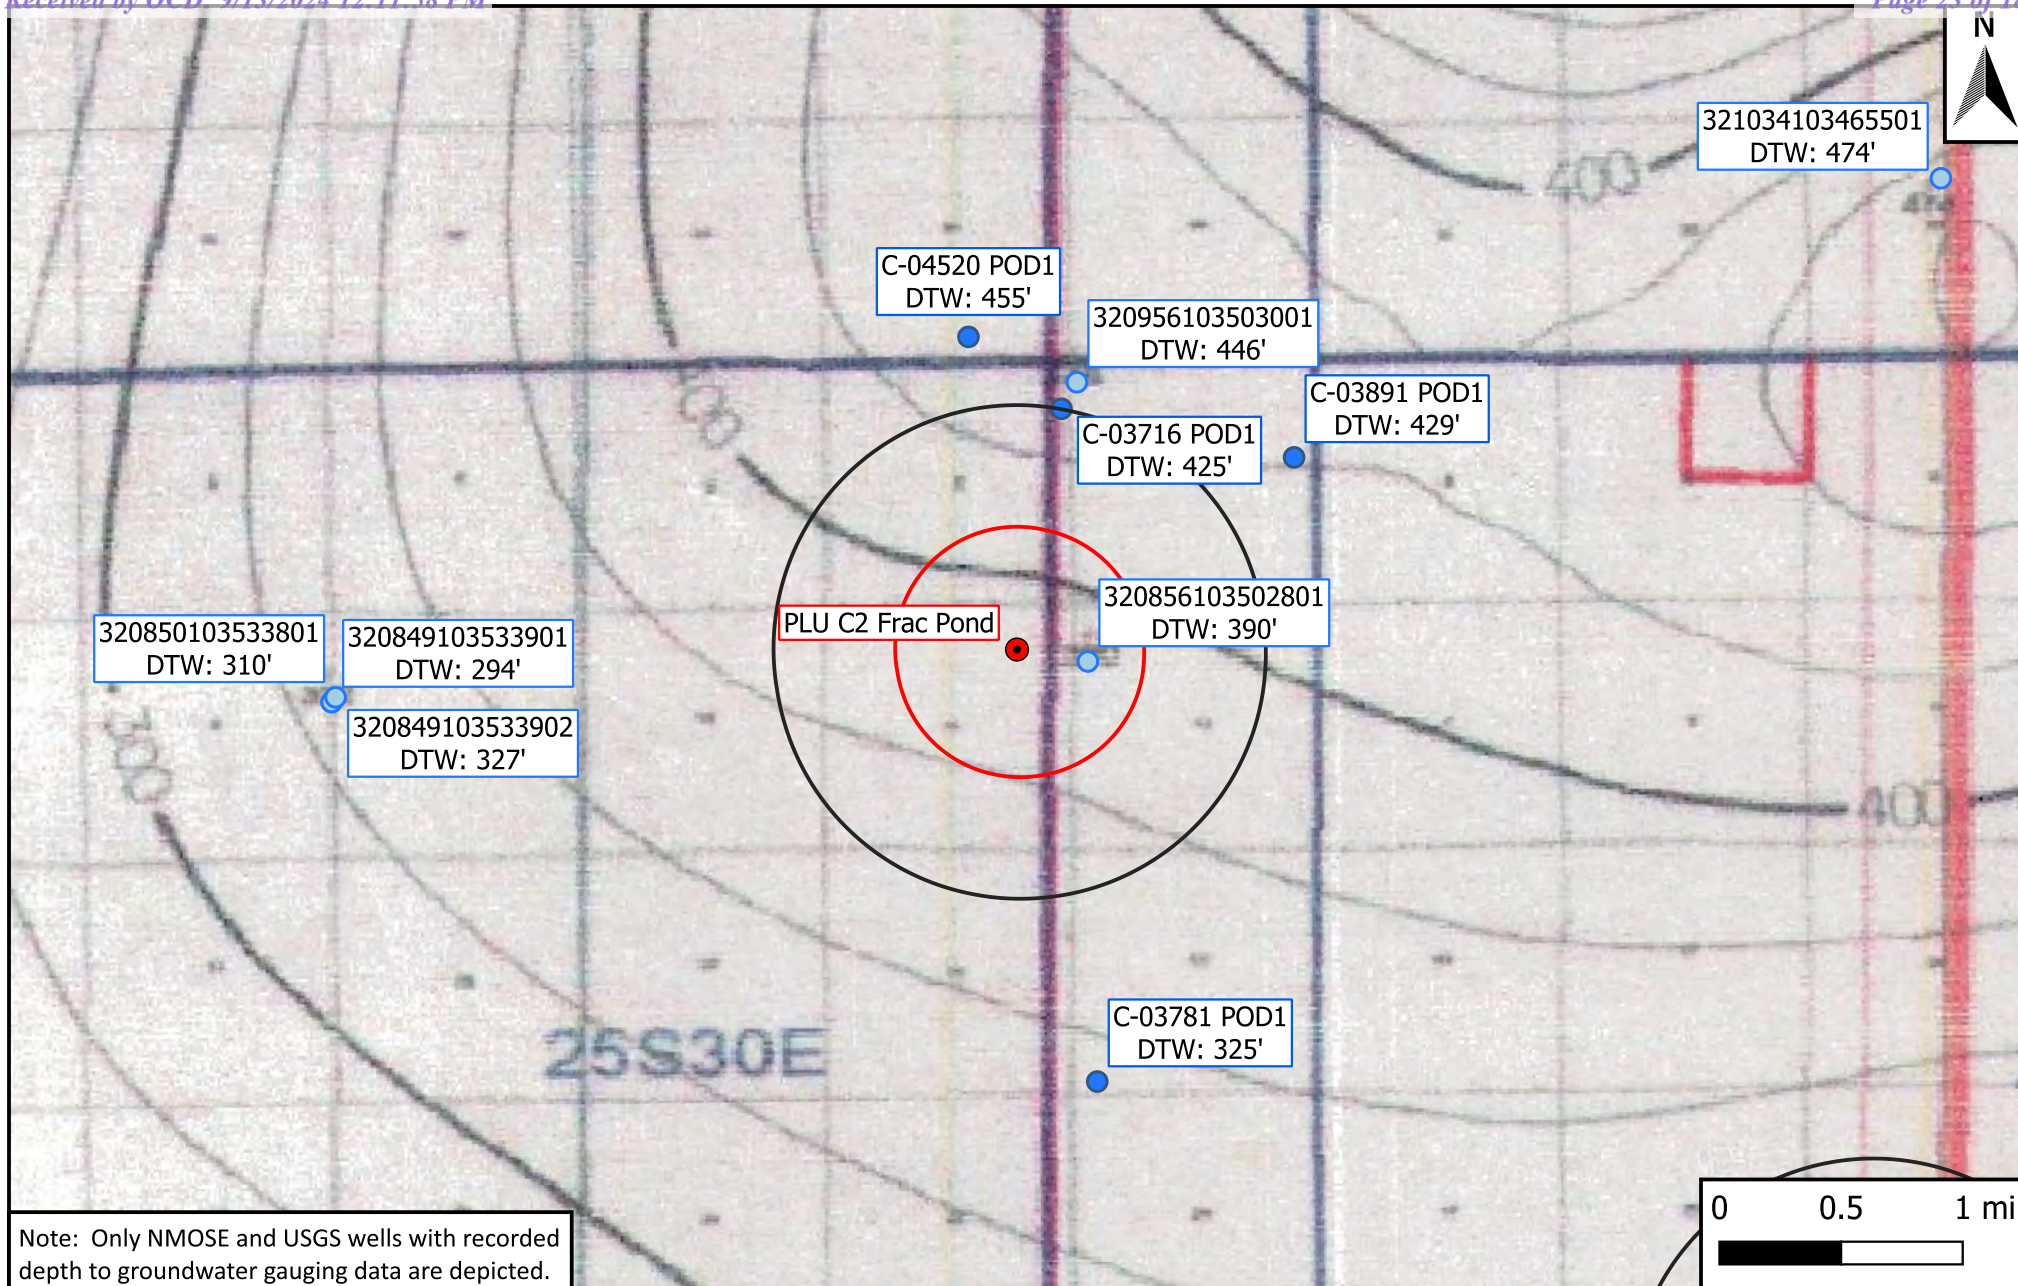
Received by OCD: 9/13/2024 12:11:38 PM

Page 25 of 1

N

321034103465501
DTW: 474'

400

C-04520 POD1
DTW: 455'

320956103503001
DTW: 446'

C-03891 POD1
DTW: 429'

400

C-03716 POD1
DTW: 425'

320850103533801
DTW: 310'

320849103533901
DTW: 294'

PLU C2 Frac Pond

320856103502801
DTW: 390'

320849103533902
DTW: 327'

300

400

25S30E

C-03781 POD1
DTW: 325'

0 0.5 1 mi

Note: Only NMOSE and USGS wells with recorded depth to groundwater gauging data are depicted.